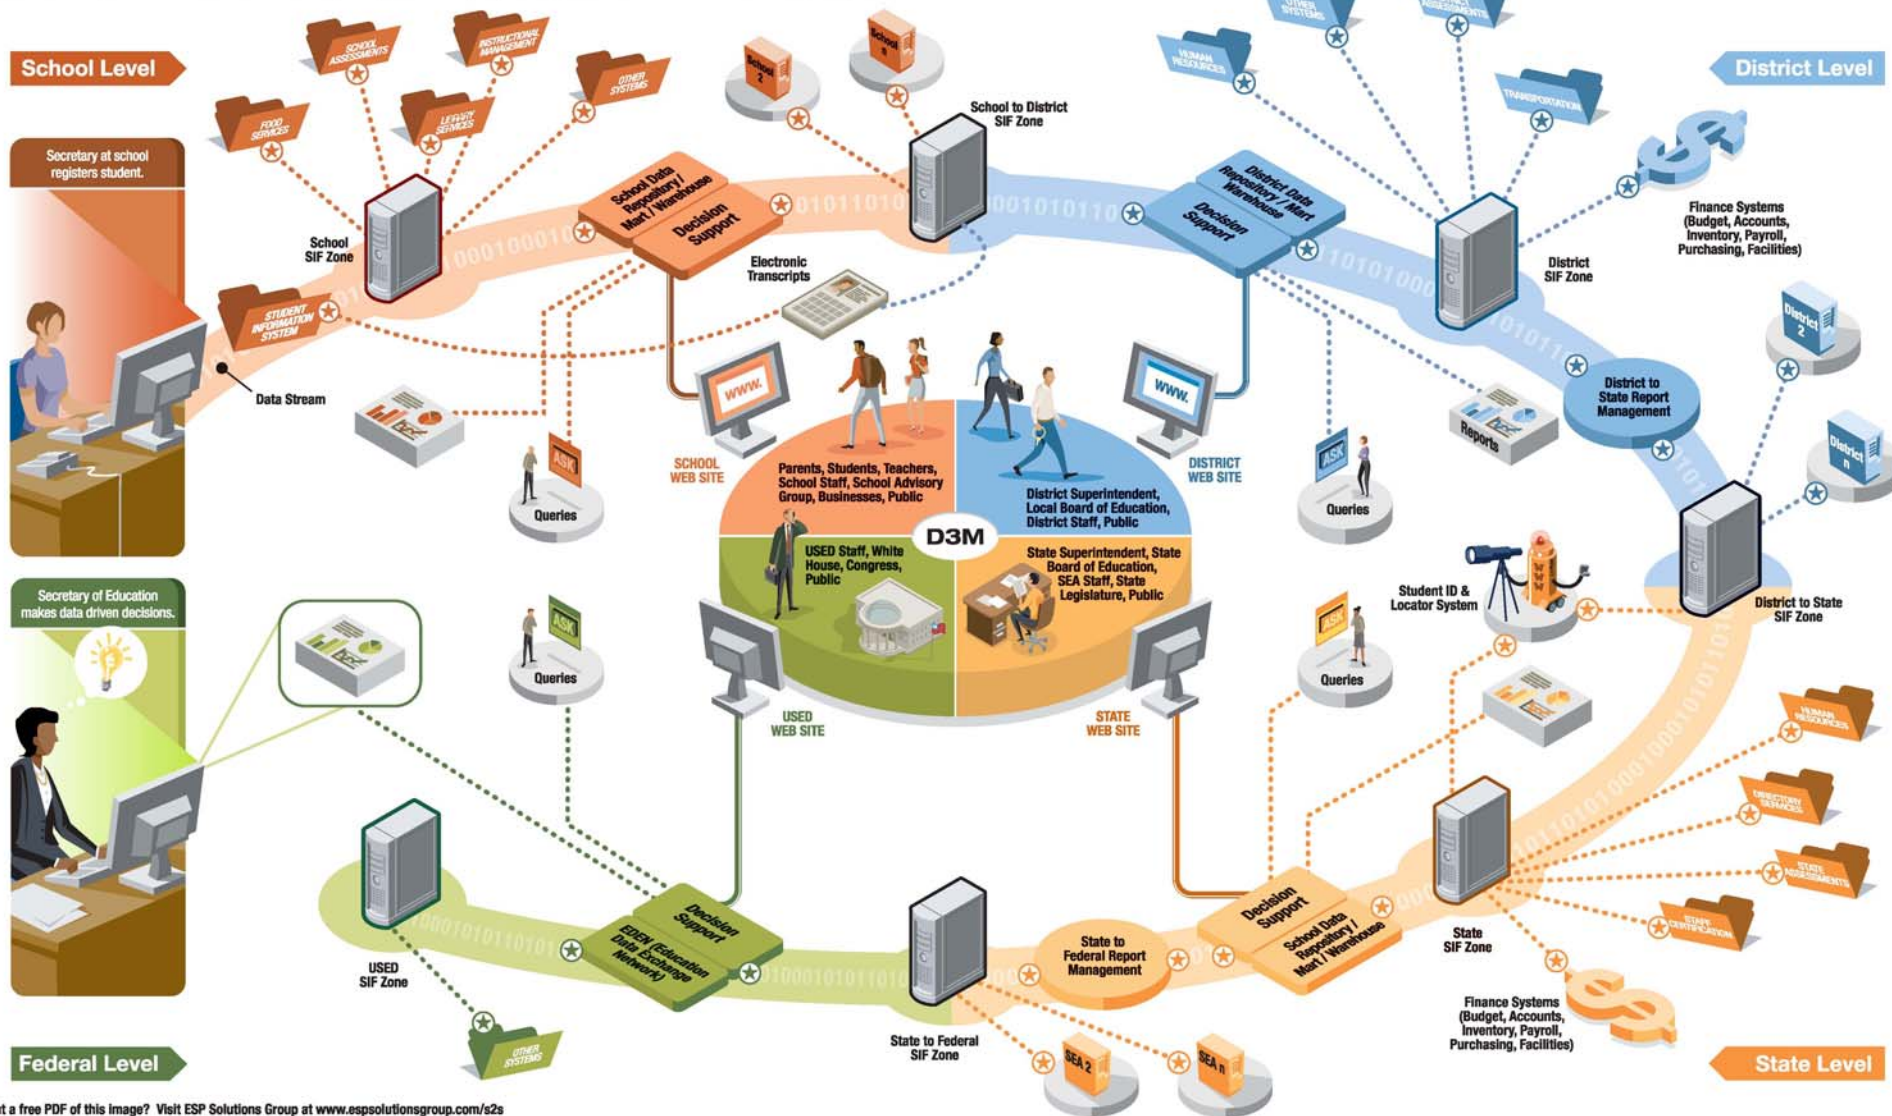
School Level

District Level

Federal Level

State Level

Secretary at school registers student.

Secretary of Education makes data driven decisions.

SCHOOL ASSESSMENTS

INSTRUCTIONAL MANAGEMENT

OTHER SYSTEMS

FOOD SERVICES

LIBRARY SERVICES

STUDENT INFORMATION SYSTEM

School SIF Zone

Data Stream

School 2

School n

School to District SIF Zone

School Data Repository / Mart / Warehouse

Decision Support

Electronic Transcripts

Queries

SCHOOL WEB SITE

www.

HUMAN RESOURCES

OTHER SYSTEMS

ASSESSMENTS

TRANSPORTATION

District Data Repository / Mart / Warehouse

Decision Support

District SIF Zone

Finance Systems (Budget, Accounts, Inventory, Purchasing, Facilities)

District 2

District n

Reports

District to State Report Management

DISTRICT WEB SITE

Queries

Parents, Students, Teachers, School Staff, School Advisory Group, Businesses, Public

District Superintendent, Local Board of Education, District Staff, Public

D3M

USED Staff, White House, Congress, Public

State Superintendent, State Board of Education, SEA Staff, State Legislature, Public

Queries

ASK

USED WEB SITE

STATE WEB SITE

Student ID & Locator System

District to State SIF Zone

Queries

HUMAN RESOURCES

DIRECTORY SERVICES

STATE ASSESSMENTS

STAFF CERTIFICATION

State SIF Zone

Finance Systems (Budget, Accounts, Inventory, Purchasing, Facilities)

Decision Support

School Data Repository / Mart / Warehouse

State to Federal Report Management

State to Federal SIF Zone

SEA 2

SEA n

Decision Support

EDEN (Education Data Exchange Network)

USED SIF Zone

OTHER SYSTEMS

t a free PDF of this image? Visit ESP Solutions Group at www.espsolutionsgroup.com/s2s